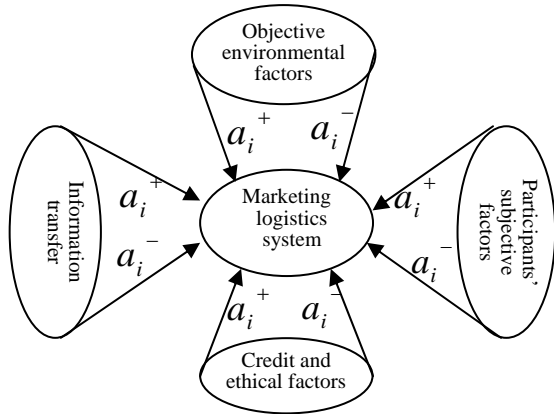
Objective environmental factors

$a_i^+$ $a_i^-$

Information transfer

$a_i^+$

$a_i^-$

Marketing logistics system

$a_i^+$

$a_i^-$

Participants' subjective factors

$a_i^+$ $a_i^-$

Credit and ethical factors